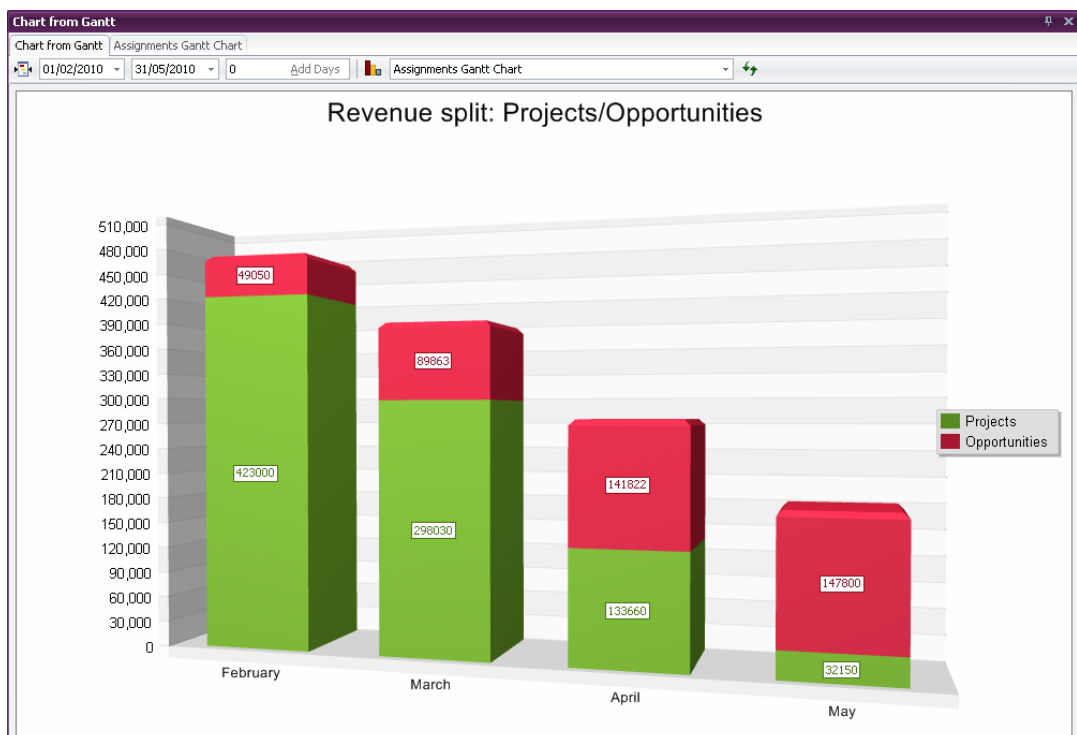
Chart from Gantt

Chart from Gantt | Assignments Gantt Chart

01/02/2010 | 31/05/2010 | 0 | Add Days | Assignments Gantt Chart

Revenue split: Projects/Opportunities

510,000
480,000
450,000
420,000
390,000
360,000
330,000
300,000
270,000
240,000
210,000
180,000
150,000
120,000
90,000
60,000
30,000
0

49050
423000
89863
298030
141822
133660
147800
32150

February
March
April
May

Projects
Opportunities